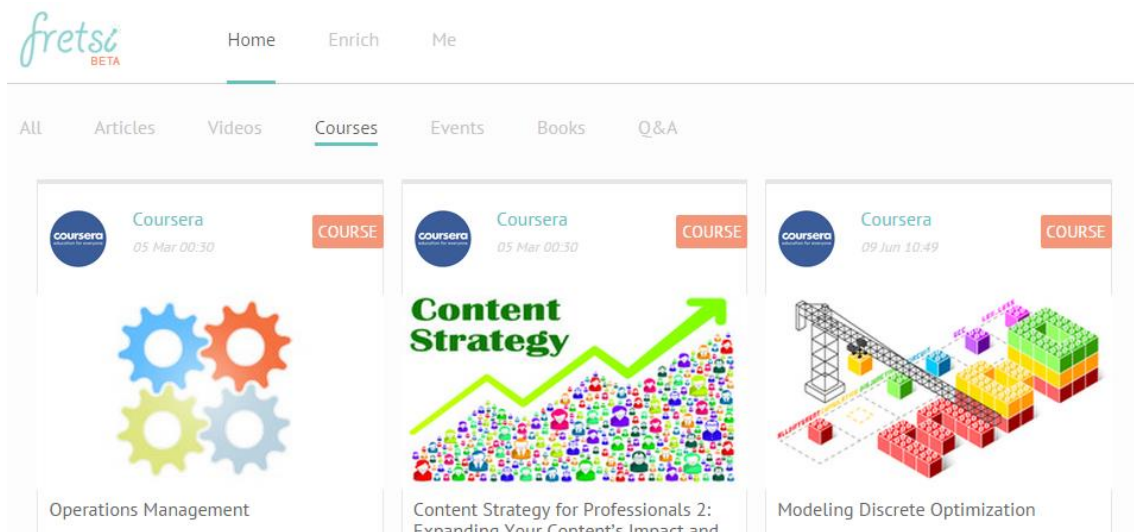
fretsi
BETA

Home Enrich Me

All Articles Videos Courses Events Books Q&A

coursera
education for everyone
Coursera
05 Mar 00:30
COURSE

Operations Management

coursera
education for everyone
Coursera
05 Mar 00:30
COURSE

Content Strategy

Content Strategy for Professionals 2: Expanding Your Content's Impact and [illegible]

coursera
education for everyone
Coursera
09 Jun 10:49
COURSE

Modeling Discrete Optimization